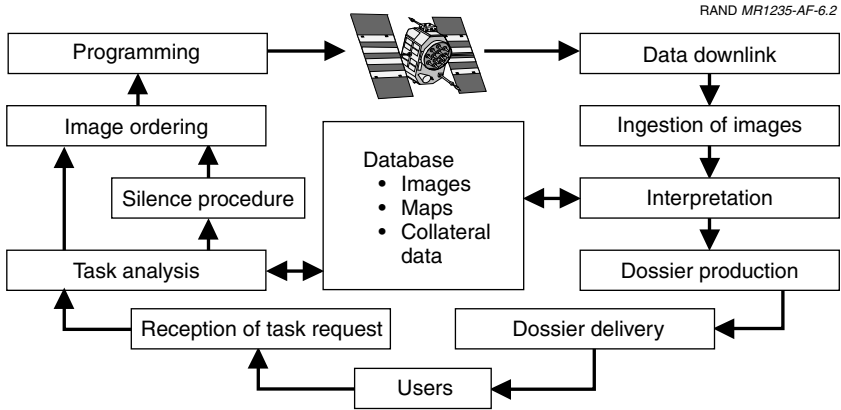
RAND *MR1235-AF-6.2*

Programming

Data downlink

Image ordering

Ingestion of images

Database
• Images
• Maps
• Collateral data

Silence procedure

Interpretation

Task analysis

Dossier production

Reception of task request

Dossier delivery

Users